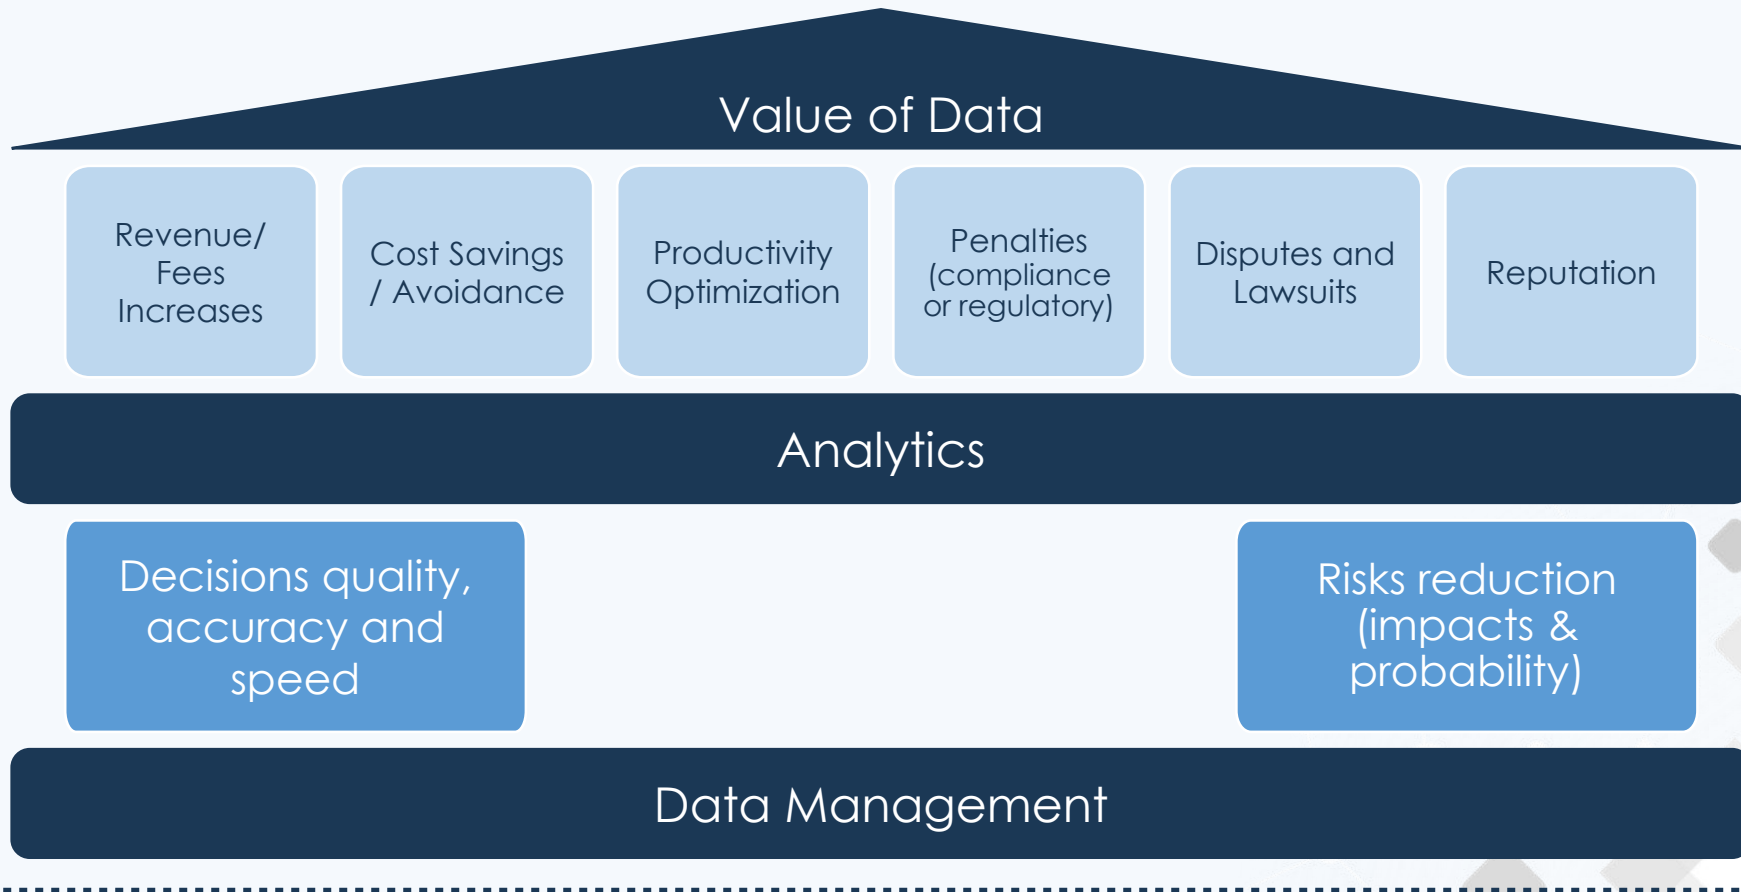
Value of Data

Revenue/ Fees Increases

Cost Savings / Avoidance

Productivity Optimization

Penalties (compliance or regulatory)

Disputes and Lawsuits

Reputation

Analytics

Decisions quality, accuracy and speed

Risks reduction (impacts & probability)

Data Management